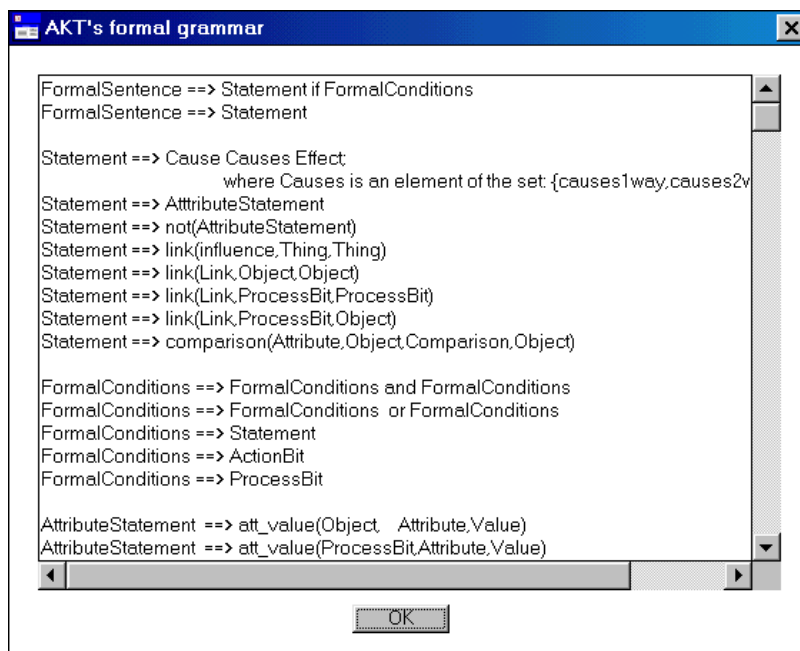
AKT's formal grammar

FormalSentence ==> Statement if FormalConditions
FormalSentence ==> Statement

Statement ==> Cause Causes Effect;
where Causes is an element of the set: {causes1way,causes2v
Statement ==> AtttributeStatement
Statement ==> not(AttributeStatement)
Statement ==> link(influence,Thing,Thing)
Statement ==> link(Link,Object,Object)
Statement ==> link(Link,ProcessBit,ProcessBit)
Statement ==> link(Link,ProcessBit,Object)
Statement ==> comparison(Attribute,Object,Comparison,Object)

FormalConditions ==> FormalConditions and FormalConditions
FormalConditions ==> FormalConditions or FormalConditions
FormalConditions ==> Statement
FormalConditions ==> ActionBit
FormalConditions ==> ProcessBit

AttributeStatement ==> att_value(Object, Attribute,Value)
AttributeStatement ==> att_value(ProcessBit,Attribute,Value)

OK